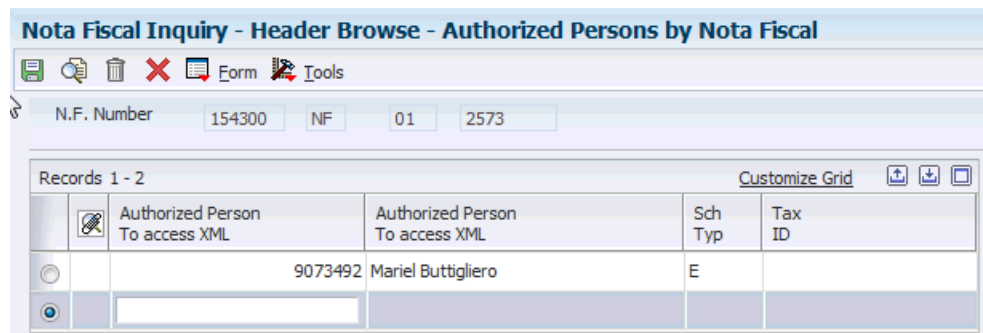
Nota Fiscal Inquiry - Header Browse - Authorized Persons by Nota Fiscal

Form Tools

N.F. Number 154300 NF 01 2573

Records 1 - 2

Customize Grid

| | | Authorized Person To access XML | Authorized Person To access XML | Sch Typ | Tax ID |
|---|---|---|---|---|---|
| | | 9073492 | Mariel Buttigliero | E | |
| | | | | | |